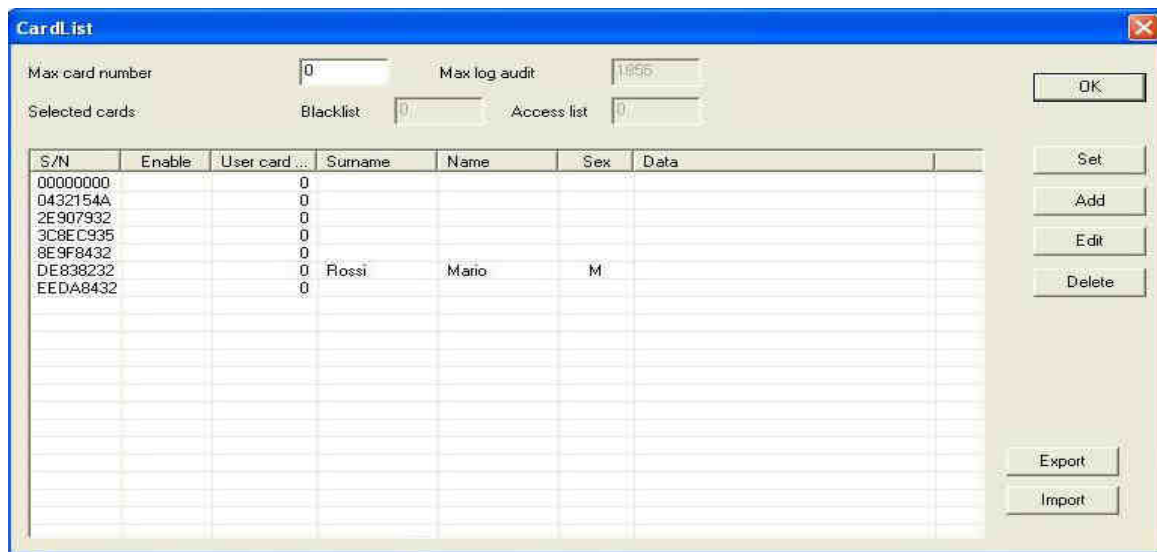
CardList

Max card number 0
Max log audit 1955
Selected cards
Blacklist 0
Access list 0

OK

| S/N | Enable | User card ... | Surname | Name | Sex | Data |
|---|---|---|---|---|---|---|
| 00000000 | | 0 | | | | |
| 0432154A | | 0 | | | | |
| 2E907932 | | 0 | | | | |
| 3C8EC935 | | 0 | | | | |
| 8E9F8432 | | 0 | | | | |
| DE838232 | | 0 | Rossi | Mario | M | |
| EEDA8432 | | 0 | | | | |

Set
Add
Edit
Delete
Export
Import